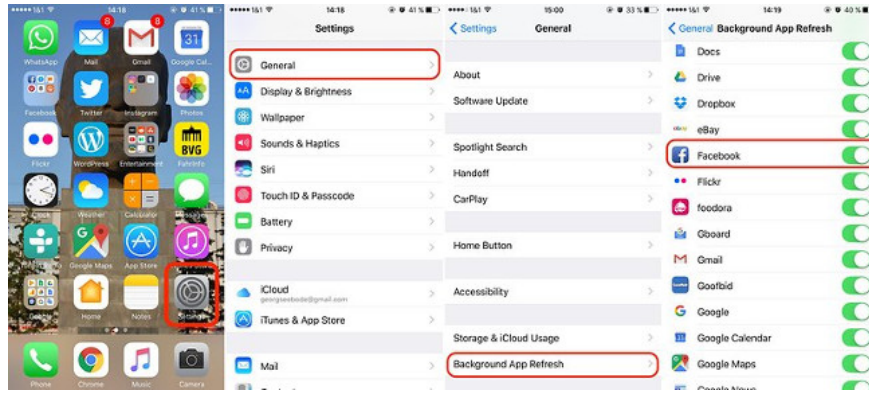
1&1 14:18 41 %

8 8 31

WhatsApp Mail Gmail Google Cal...

Facebook Twitter Instagram Photos

BVG

Flickr WordPress Entertainment Fahrinfo

Clock Weather Calculator Messages

Google Maps App Store

Home Notes Settings

Phone Chrome Music Camera

1&1 14:18 41 %

Settings

General

Display & Brightness

Wallpaper

Sounds & Haptics

Siri

Touch ID & Passcode

Battery

Privacy

iCloud
georgesebode@gmail.com

iTunes & App Store

Mail

1&1 15:00 33 %

Settings General

About

Software Update

Spotlight Search

Handoff

CarPlay

Home Button

Accessibility

Storage & iCloud Usage

Background App Refresh

1&1 14:19 40 %

General Background App Refresh

Docs

Drive

Dropbox

eBay

Facebook

Flickr

foodora

Gboard

Gmail

Goofbid

Google

Google Calendar

Google Maps

Google News